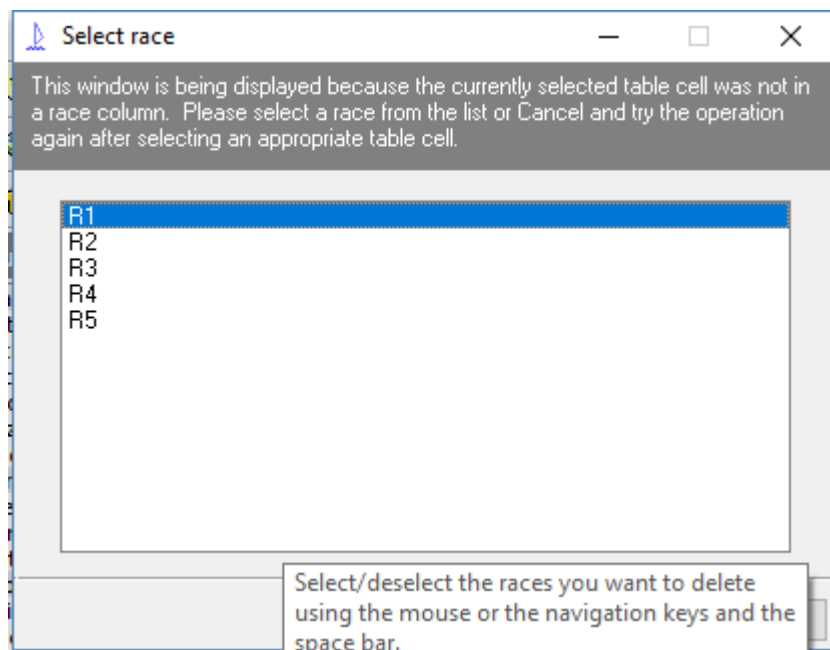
Select race

This window is being displayed because the currently selected table cell was not in a race column. Please select a race from the list or Cancel and try the operation again after selecting an appropriate table cell.

R1
R2
R3
R4
R5

Select/deselect the races you want to delete using the mouse or the navigation keys and the space bar.